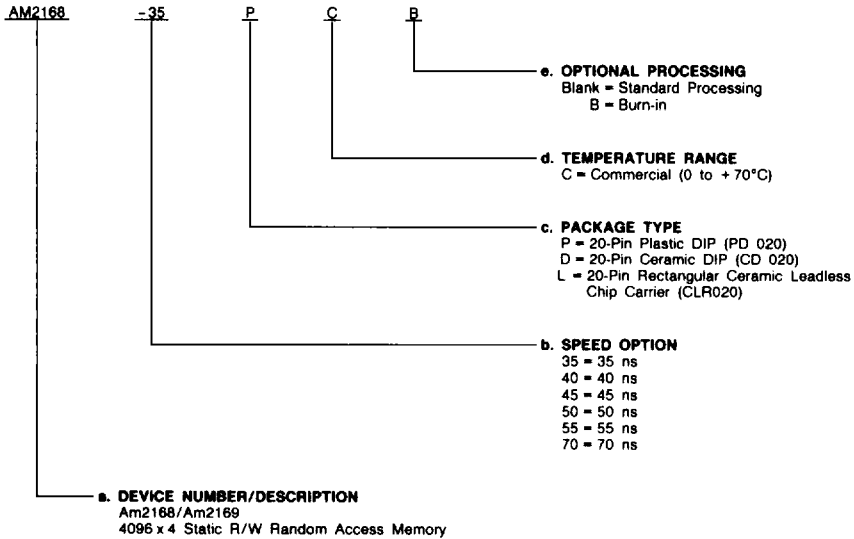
AM2168 -35 P C B

e. OPTIONAL PROCESSING
Blank = Standard Processing
B = Burn-in

d. TEMPERATURE RANGE
C = Commercial (0 to +70°C)

c. PACKAGE TYPE
P = 20-Pin Plastic DIP (PD 020)
D = 20-Pin Ceramic DIP (CD 020)
L = 20-Pin Rectangular Ceramic Leadless Chip Carrier (CLR020)

b. SPEED OPTION
35 = 35 ns
40 = 40 ns
45 = 45 ns
50 = 50 ns
55 = 55 ns
70 = 70 ns

a. DEVICE NUMBER/DESCRIPTION
Am2168/Am2169
4096 x 4 Static R/W Random Access Memory